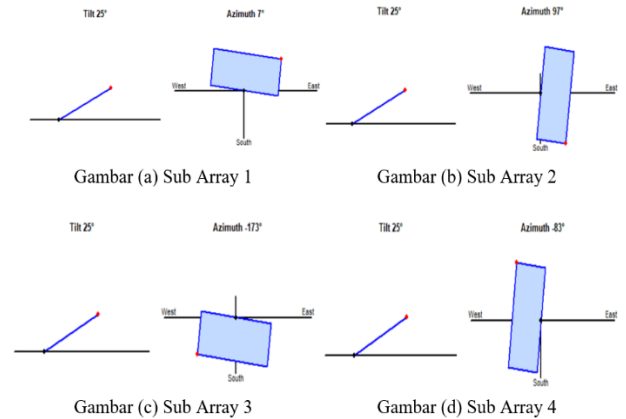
Tilt 25°

Azimuth 7°

West

East

South

Gambar (a) Sub Array 1

Tilt 25°

Azimuth 97°

West

East

South

Gambar (b) Sub Array 2

Tilt 25°

Azimuth -173°

West

East

South

Gambar (c) Sub Array 3

Tilt 25°

Azimuth -83°

West

East

South

Gambar (d) Sub Array 4